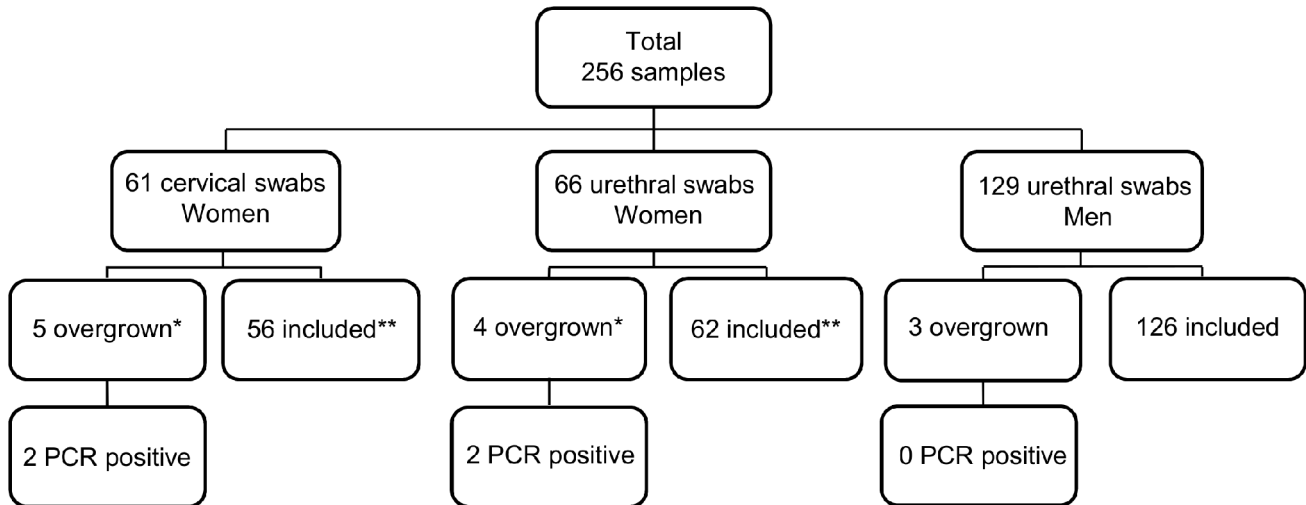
Total
256 samples

61 cervical swabs
Women

66 urethral swabs
Women

129 urethral swabs
Men

5 overgrown*

56 included**

4 overgrown*

62 included**

3 overgrown

126 included

2 PCR positive

2 PCR positive

0 PCR positive